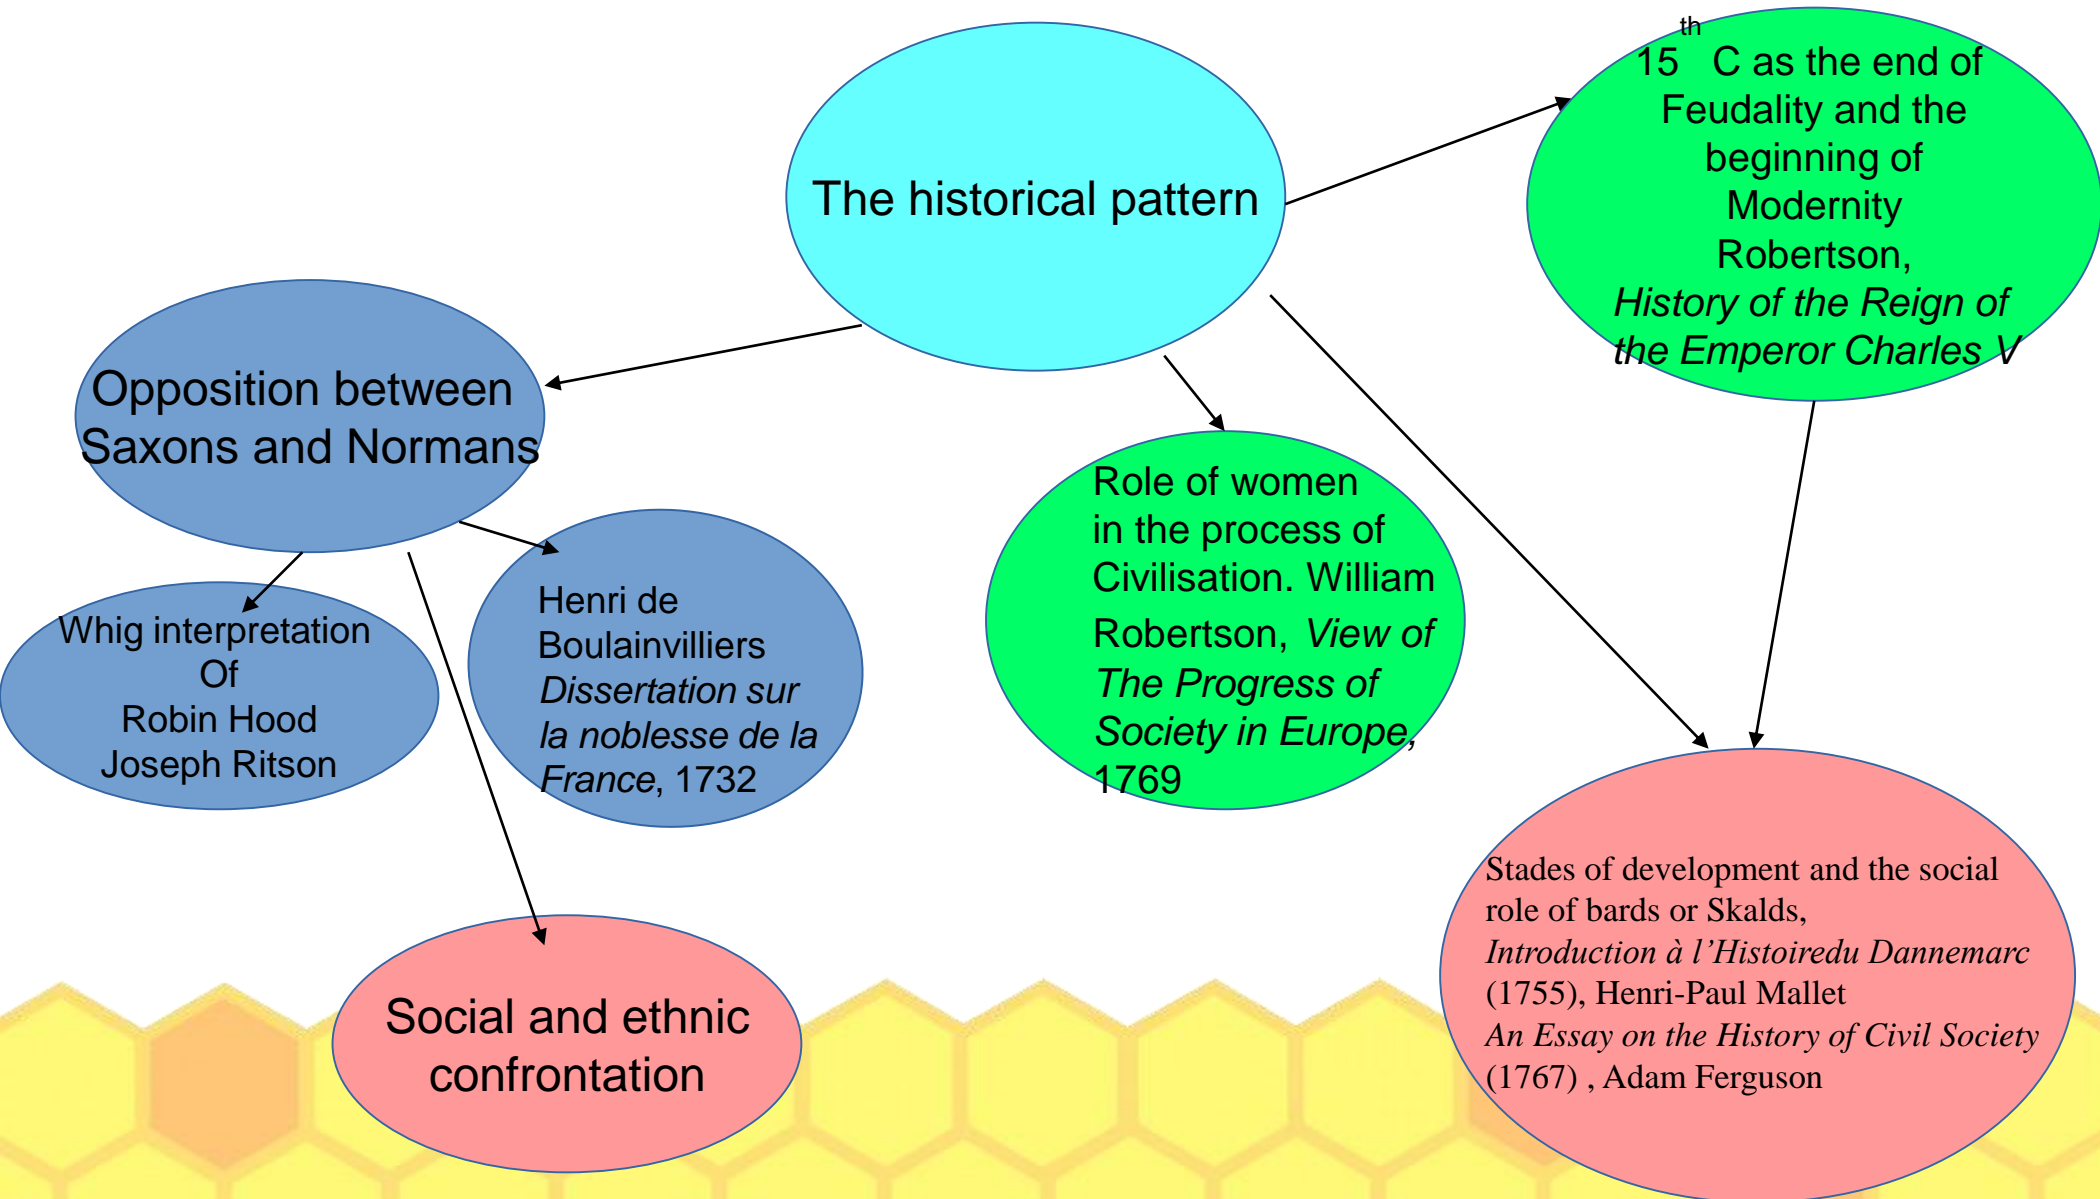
The historical pattern

$15^{th}$ C as the end of Feudality and the beginning of Modernity Robertson, *History of the Reign of the Emperor Charles V*

Opposition between Saxons and Normans

Role of women in the process of Civilisation. William Robertson, *View of The Progress of Society in Europe*, 1769

Whig interpretation Of Robin Hood Joseph Ritson

Henri de Boulainvilliers *Dissertation sur la noblesse de la France*, 1732

Stades of development and the social role of bards or Skalds, *Introduction à l'Histoiredu Dannemarc* (1755), Henri-Paul Mallet *An Essay on the History of Civil Society* (1767) , Adam Ferguson

Social and ethnic confrontation